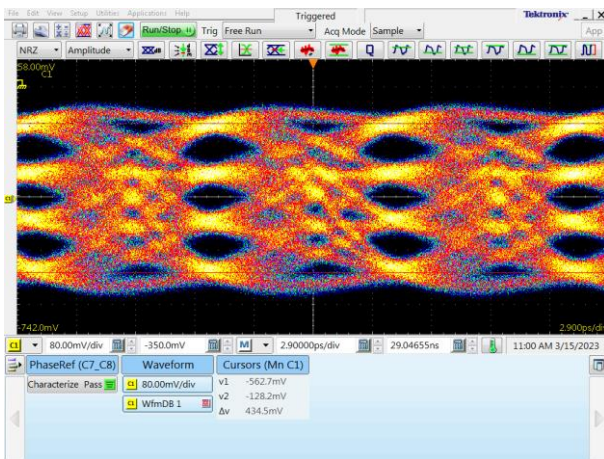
File Edit View Setup Utilities Applications Help
Triggered
Tektronix
Run/Stop
Trig Free Run
Acq Mode Sample
App
NRZ
Amplitude
58.00mV
C1
-742.0mV
2.900ps/div
C1
80.00mV/div
-350.0mV
M
2.90000ps/div
29.04655ns
11:00 AM 3/15/2023
PhaseRef (C7_C8)
Waveform
Cursors (Mn C1)
Characterize
Pass
C1
80.00mV/div
v1
-562.7mV
v2
-128.2mV
C1
WfmDB 1
Δv
434.5mV